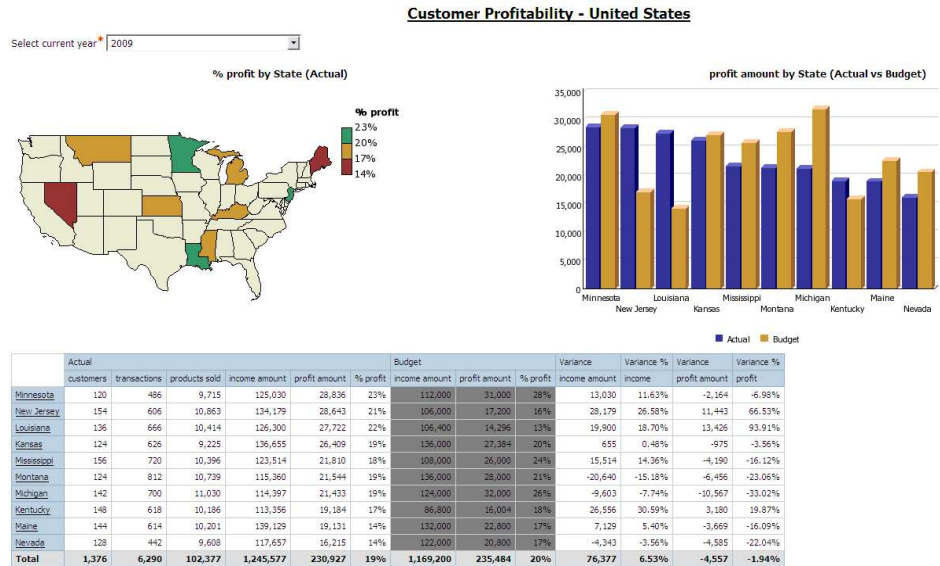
Customer Profitability - United States

Select current year* 2009

% profit by State (Actual)

% profit
23%
20%
17%
14%

profit amount by State (Actual vs Budget)

35,000
30,000
25,000
20,000
15,000
10,000
5,000
0

Minnesota
New Jersey
Louisiana
Kansas
Mississippi
Montana
Michigan
Kentucky
Maine
Nevada

Actual
Budget

| | Actual | | | | | | Budget | | | Variance | Variance % | Variance | Variance % |
|---|---|---|---|---|---|---|---|---|---|---|---|---|---|
| | customers | transactions | products sold | income amount | profit amount | % profit | income amount | profit amount | % profit | income amount | income | profit amount | profit |
| Minnesota | 120 | 486 | 9,715 | 125,030 | 28,836 | 23% | 112,000 | 31,000 | 28% | 13,030 | 11.63% | -2,164 | -6.98% |
| New Jersey | 154 | 606 | 10,863 | 134,179 | 28,643 | 21% | 106,000 | 17,200 | 16% | 28,179 | 26.58% | 11,443 | 66.53% |
| Louisiana | 136 | 666 | 10,414 | 126,300 | 27,722 | 22% | 106,400 | 14,296 | 13% | 19,900 | 18.70% | 13,426 | 93.91% |
| Kansas | 124 | 626 | 9,225 | 136,655 | 26,409 | 19% | 136,000 | 27,384 | 20% | 655 | 0.48% | -975 | -3.56% |
| Mississippi | 156 | 720 | 10,396 | 123,514 | 21,810 | 18% | 108,000 | 26,000 | 24% | 15,514 | 14.36% | -4,190 | -16.12% |
| Montana | 124 | 812 | 10,739 | 115,360 | 21,544 | 19% | 136,000 | 28,000 | 21% | -20,640 | -15.18% | -6,456 | -23.06% |
| Michigan | 142 | 700 | 11,030 | 114,397 | 21,433 | 19% | 124,000 | 32,000 | 26% | -9,603 | -7.74% | -10,567 | -33.02% |
| Kentucky | 148 | 618 | 10,186 | 113,356 | 19,184 | 17% | 86,800 | 16,004 | 18% | 26,556 | 30.59% | 3,180 | 19.87% |
| Maine | 144 | 614 | 10,201 | 139,129 | 19,131 | 14% | 132,000 | 22,800 | 17% | 7,129 | 5.40% | -3,669 | -16.09% |
| Nevada | 128 | 442 | 9,608 | 117,657 | 16,215 | 14% | 122,000 | 20,800 | 17% | -4,343 | -3.56% | -4,585 | -22.04% |
| Total | 1,376 | 6,290 | 102,377 | 1,245,577 | 230,927 | 19% | 1,169,200 | 235,484 | 20% | 76,377 | 6.53% | -4,557 | -1.94% |